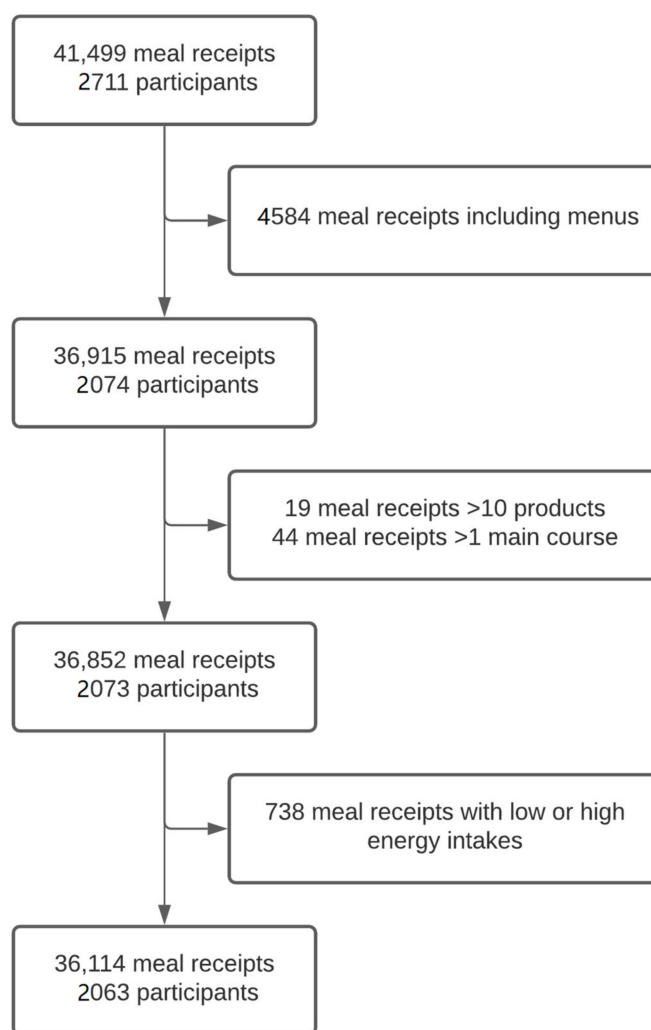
41,499 meal receipts
2711 participants

4584 meal receipts including menus

36,915 meal receipts
2074 participants

19 meal receipts >10 products
44 meal receipts >1 main course

36,852 meal receipts
2073 participants

738 meal receipts with low or high energy intakes

36,114 meal receipts
2063 participants